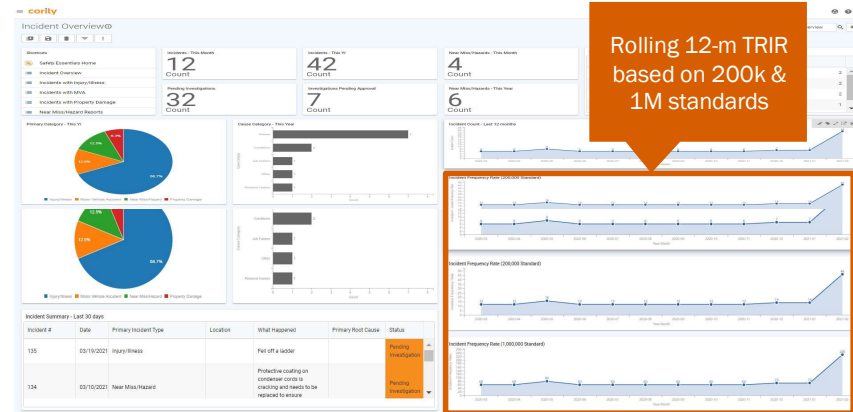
cority

Incident Overview

Rolling 12-m TRIR based on 200k & 1M standards

Shortcuts
Safety Essentials Home
Incident Overview
Incidents with Injury/Illness
Incidents with MVA
Incidents with Property Damage
Near Miss/Hazard Reports

Incidents - This Month
12
Count

Incidents - This Yr
42
Count

Near Miss/Hazards - This Month
4
Count

Pending Investigations
32
Count

Investigations Pending Approval
7
Count

Near Miss/Hazards - This Year
6
Count

Primary Category - This Yr

Cause Category - This Year

Incident Count - Last 12 months

Incident Frequency Rate (200,000 Standard)

Incident Frequency Rate (200,000 Standard)

Incident Frequency Rate (1,000,000 Standard)

Injury/Illness Motor Vehicle Accident Near Miss/Hazard Property Damage

Incident Summary - Last 30 days

| Incident # | Date | Primary Incident Type | Location | What Happened | Primary Root Cause | Status |
|---|---|---|---|---|---|---|
| 135 | 03/19/2021 | Injury/Illness | | Fell off a ladder | | Pending Investigation |
| 134 | 03/10/2021 | Near Miss/Hazard | | Protective coating on condenser cords is cracking and needs to be replaced to ensure | | Pending Investigation |